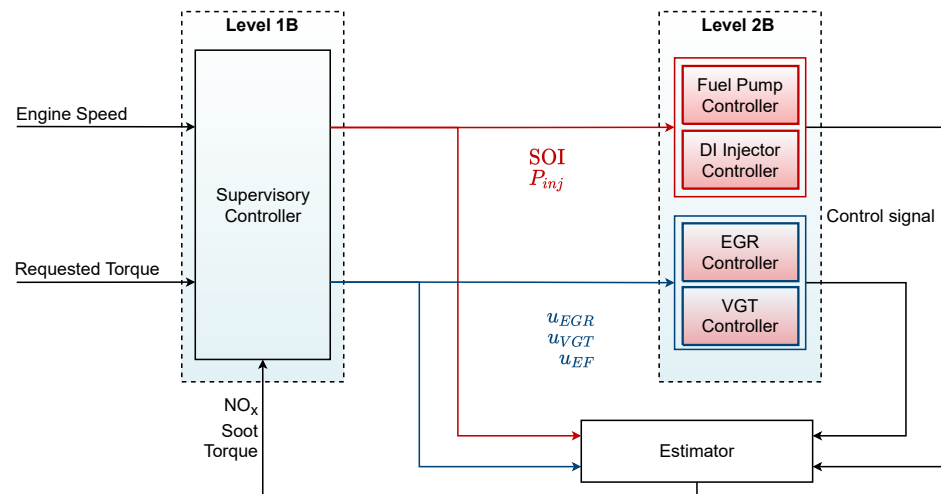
Level 1B

Level 2B

Engine Speed

Supervisory Controller

Requested Torque

$NO_x$
Soot
Torque

SOI
$P_{inj}$

$u_{EGR}$
$u_{VGT}$
$u_{EF}$

Fuel Pump Controller

DI Injector Controller

Control signal

EGR Controller

VGT Controller

Estimator